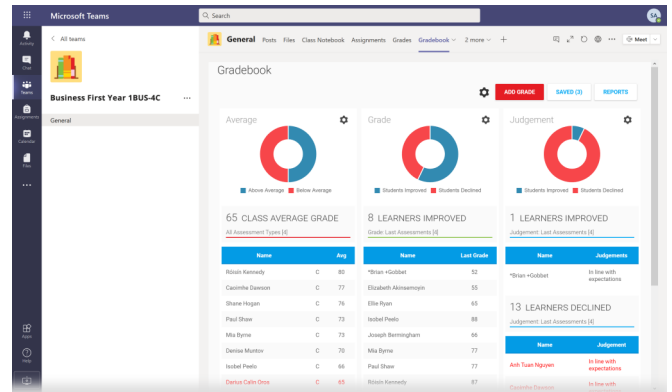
Microsoft Teams

Search

SA

Activity

Chat

Teams

Assignments

Calendar

Files

...

Apps

Help

< All teams

Business First Year 1BUS-4C

...

General

General Posts Files Class Notebook Assignments Grades Gradebook 2 more +

Meet

Gradebook

ADD GRADE

SAVED (3)

REPORTS

Average

Above Average Below Average

Grade

Students Improved Students Declined

Judgement

Students Improved Students Declined

65 CLASS AVERAGE GRADE

All Assessment Types [4]

| Name | | Avg |
|---|---|---|
| Róisín Kennedy | C | 80 |
| Caoimhe Dawson | C | 77 |
| Shane Hogan | C | 76 |
| Paul Shaw | C | 73 |
| Mia Byrne | C | 73 |
| Denise Muntov | C | 70 |
| Isobel Peelo | C | 66 |
| Darius Catin Orza | C | 65 |

8 LEARNERS IMPROVED

Grade: Last Assessments [4]

| Name | Last Grade |
|---|---|
| *Brian +Gobbet | 52 |
| Elizabeth Akinsemoyin | 55 |
| Ellie Ryan | 65 |
| Isobel Peelo | 88 |
| Joseph Bermingham | 66 |
| Mia Byrne | 77 |
| Paul Shaw | 77 |
| Róisín Kennedy | 87 |

1 LEARNERS IMPROVED

Judgement: Last Assessments [4]

| Name | Judgements |
|---|---|
| *Brian +Gobbet | In line with expectations |

13 LEARNERS DECLINED

Judgement: Last Assessments [4]

| Name | Judgement |
|---|---|
| Anh Tuan Nguyen | In line with expectations |
| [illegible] | In line with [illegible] |